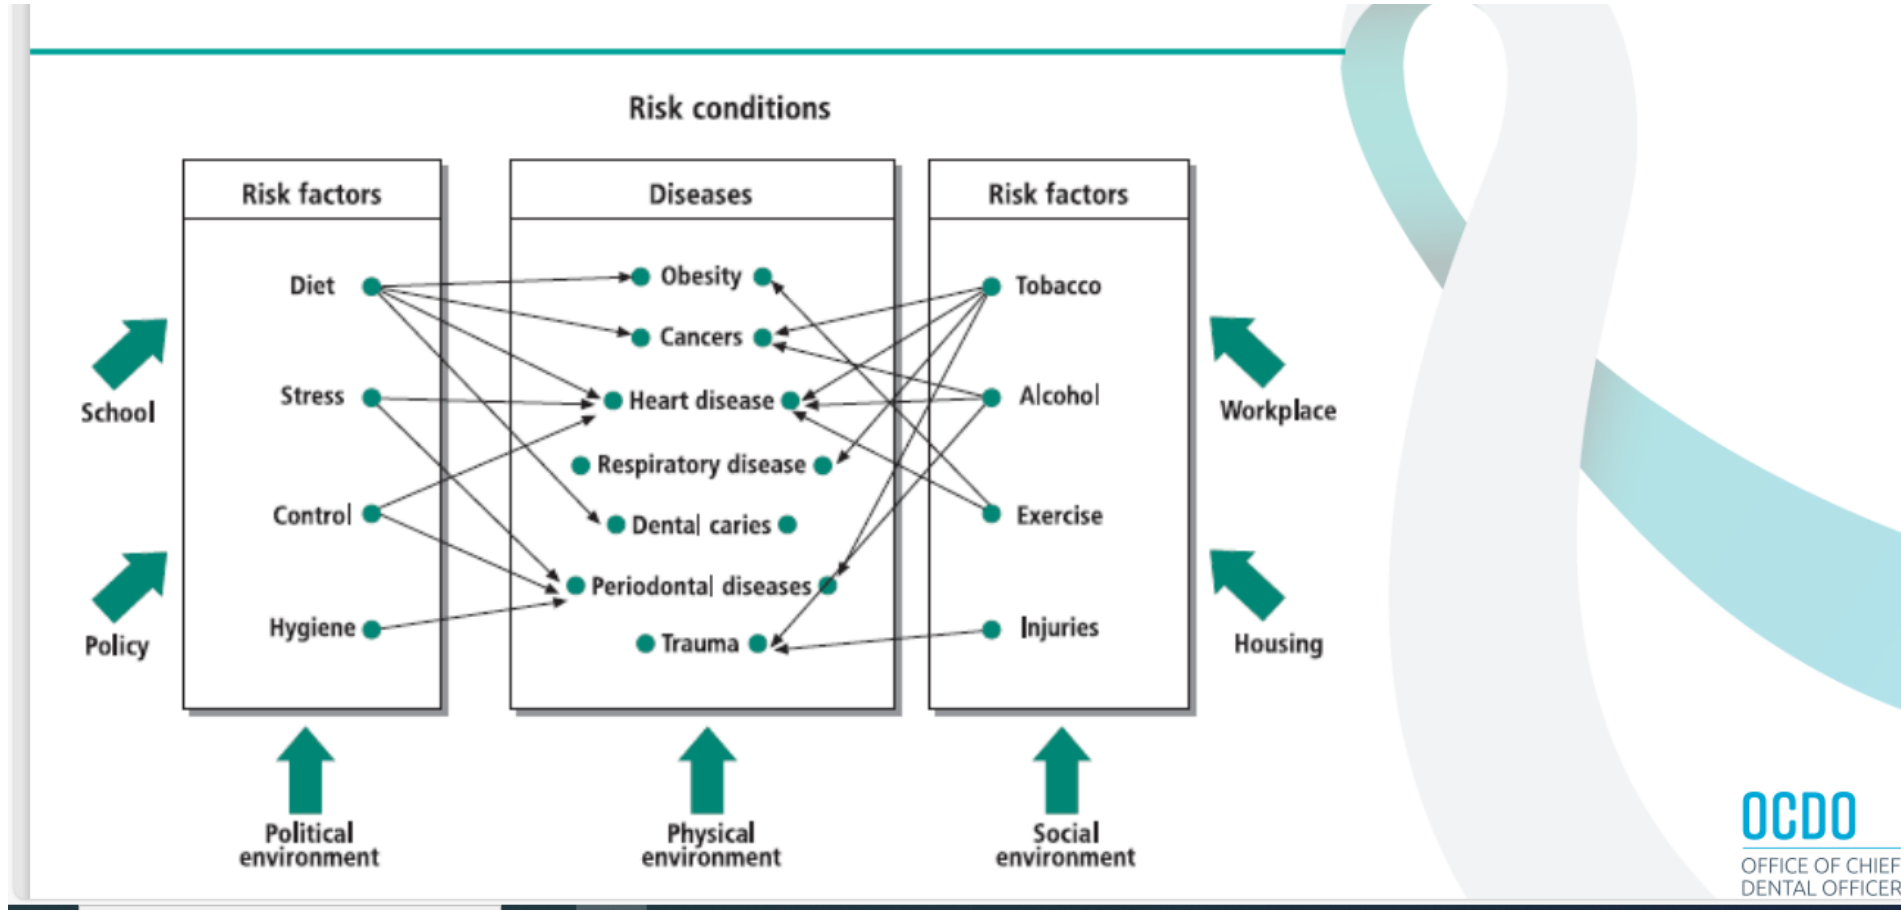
Risk conditions

Risk factors

Diet

Stress

Control

Hygiene

Diseases

Obesity

Cancers

Heart disease

Respiratory disease

Dental caries

Periodontal diseases

Trauma

Risk factors

Tobacco

Alcohol

Exercise

Injuries

School

Policy

Workplace

Housing

Political environment

Physical environment

Social environment

OCDO
OFFICE OF CHIEF
DENTAL OFFICER